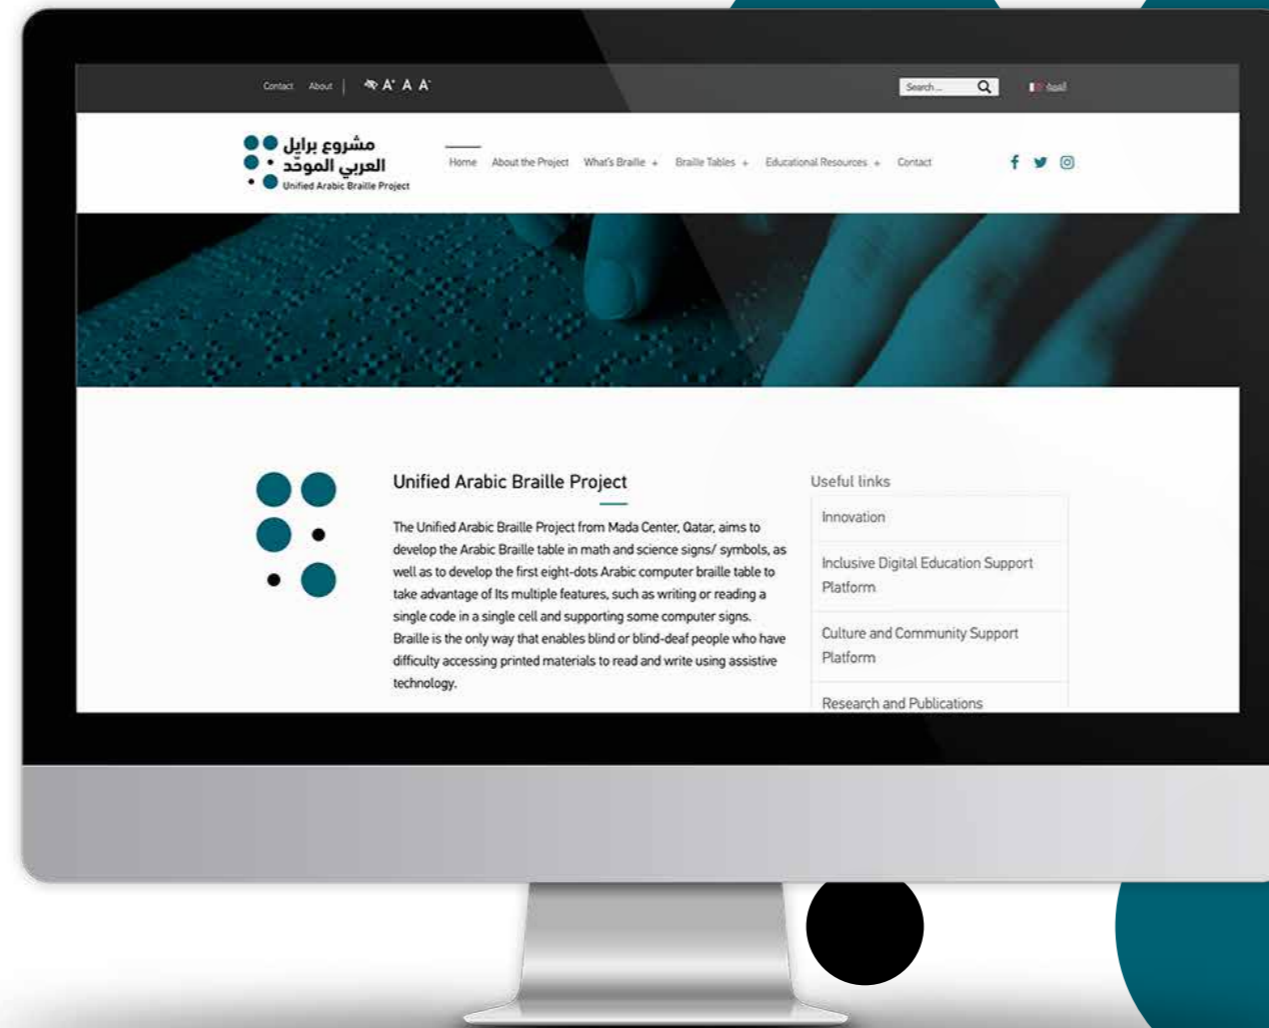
Contact About | A+ A A-

Search...

العربية

مشروع برايل العربي الموحّد
Unified Arabic Braille Project

Home About the Project What's Braille + Braille Tables + Educational Resources + Contact

Unified Arabic Braille Project

The Unified Arabic Braille Project from Mada Center, Qatar, aims to develop the Arabic Braille table in math and science signs/ symbols, as well as to develop the first eight-dots Arabic computer braille table to take advantage of Its multiple features, such as writing or reading a single code in a single cell and supporting some computer signs. Braille is the only way that enables blind or blind-deaf people who have difficulty accessing printed materials to read and write using assistive technology.

Useful links

Innovation

Inclusive Digital Education Support Platform

Culture and Community Support Platform

Research and Publications